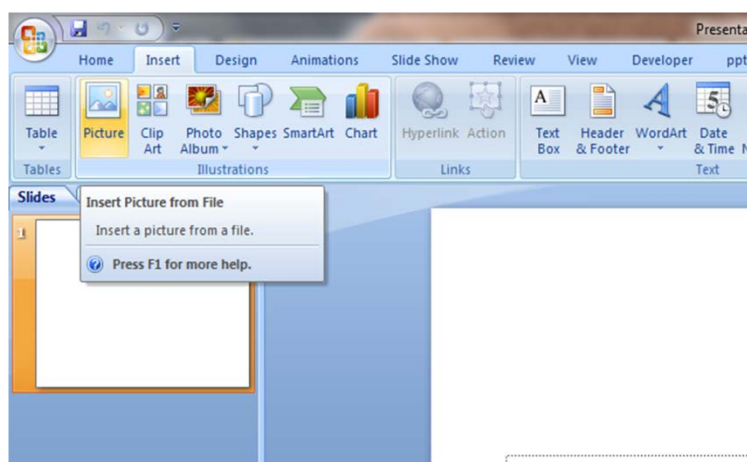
Presenta

Home Insert Design Animations Slide Show Review View Developer ppt

Table
Tables

Picture Clip Art Photo Album Shapes SmartArt Chart
Illustrations

Hyperlink Action
Links

Text Box Header & Footer WordArt Date & Time
Text

Slides

Insert Picture from File
Insert a picture from a file.
Press F1 for more help.

1